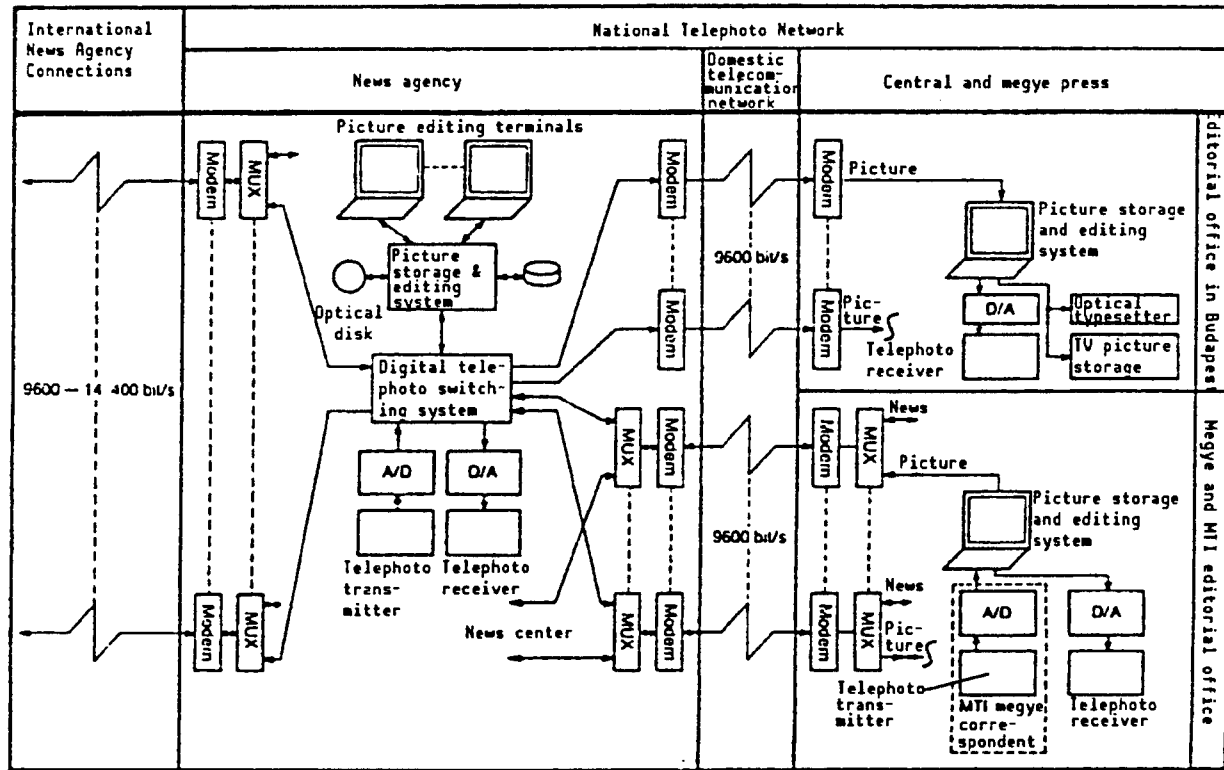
International News Agency Connections

National Telephoto Network

News agency

Domestic telecommunication network

Central and megye press

Picture editing terminals

Modem

MUX

Modem

Picture

Modem

Picture storage and editing system

Picture storage & editing system

editorial office in Budapest

Optical disk

9600 bit/s

Modem

Modem

Picture

Telephoto receiver

D/A

Optical typesetter

TV picture storage

9600 — 14 400 bit/s

Digital telephoto switching system

News

MUX

Modem

Modem

MUX

Picture

Megye and MTI editorial office

A/D

D/A

Picture storage and editing system

Telephoto transmitter

Telephoto receiver

9600 bit/s

News

Modem

MUX

MUX

Modem

Modem

MUX

Picture

A/D

D/A

News center

Telephoto transmitter

MTI megye correspondent

Telephoto receiver